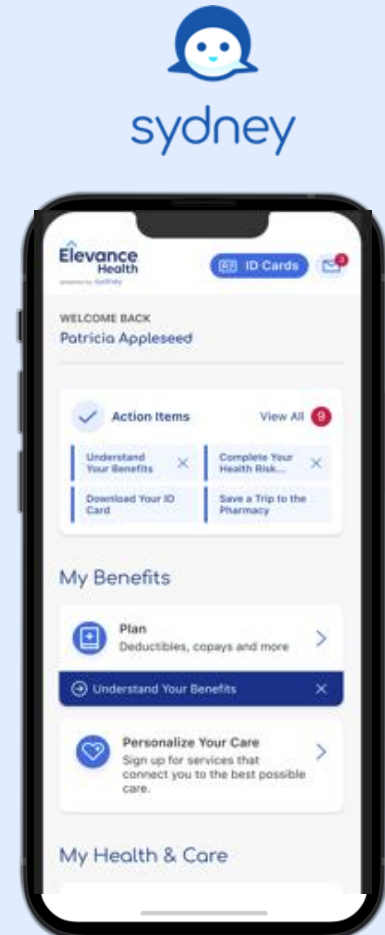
sydney

Elevance Health
powered by sydney

ID Cards

3

WELCOME BACK
Patricia Appleseed

Action Items

View All 9

Understand Your Benefits

Complete Your Health Risk...

Download Your ID Card

Save a Trip to the Pharmacy

My Benefits

Plan
Deductibles, copays and more

Understand Your Benefits

Personalize Your Care
Sign up for services that connect you to the best possible care.

My Health & Care